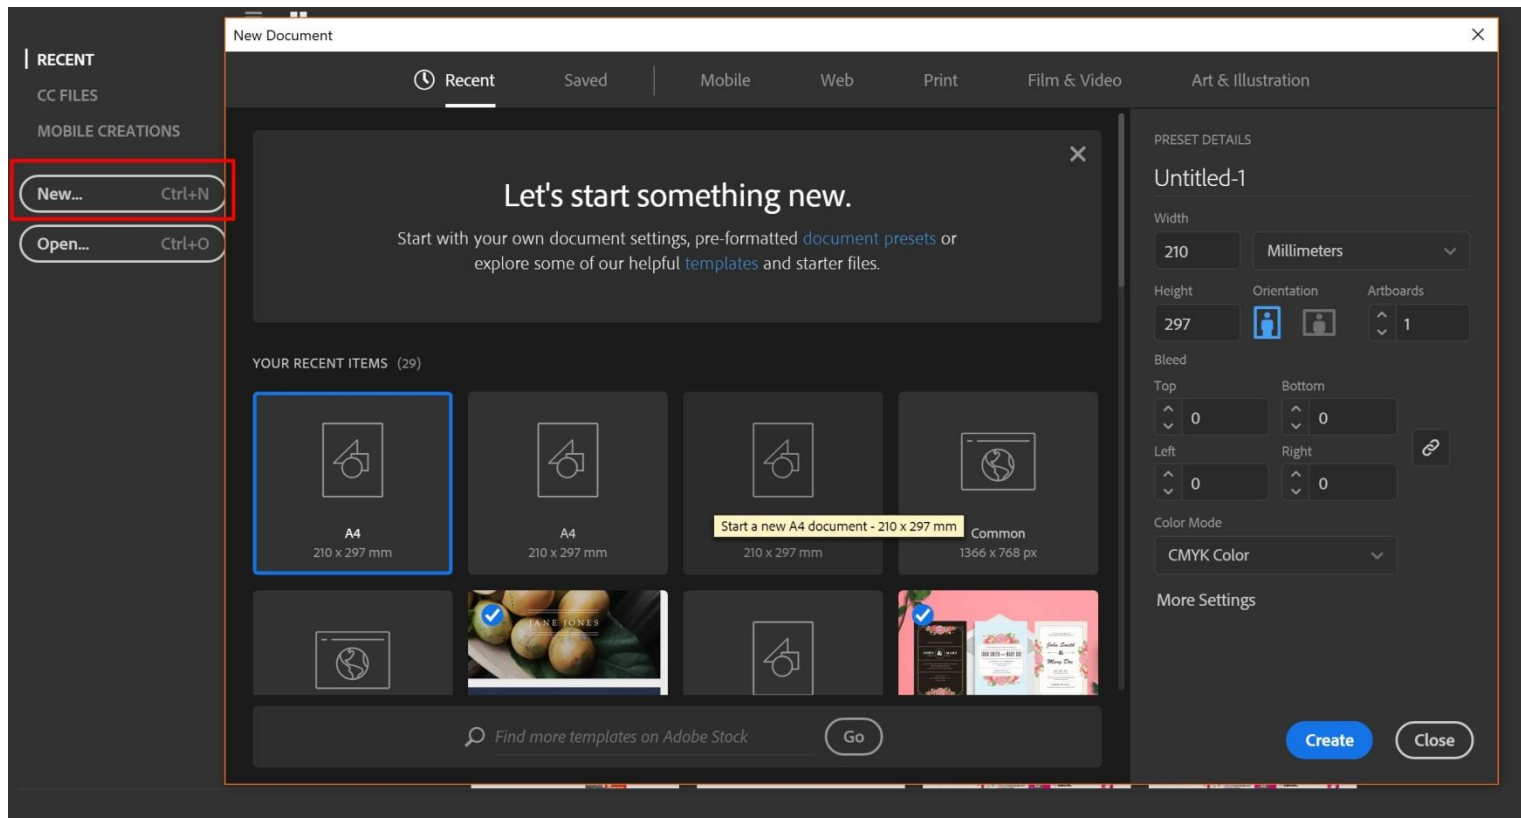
RECENT
CC FILES
MOBILE CREATIONS

New... Ctrl+N
Open... Ctrl+O

New Document

Recent Saved Mobile Web Print Film & Video Art & Illustration

Let's start something new.

Start with your own document settings, pre-formatted document presets or explore some of our helpful templates and starter files.

YOUR RECENT ITEMS (29)

A4
210 x 297 mm

A4
210 x 297 mm

Start a new A4 document - 210 x 297 mm
210 x 297 mm

Common
1366 x 768 px

JANE JONES

Find more templates on Adobe Stock
Go

PRESET DETAILS
Untitled-1
Width
210
Millimeters
Height
297
Orientation
Artboards
1
Bleed
Top
0
Bottom
0
Left
0
Right
0
Color Mode
CMYK Color
More Settings

Create
Close